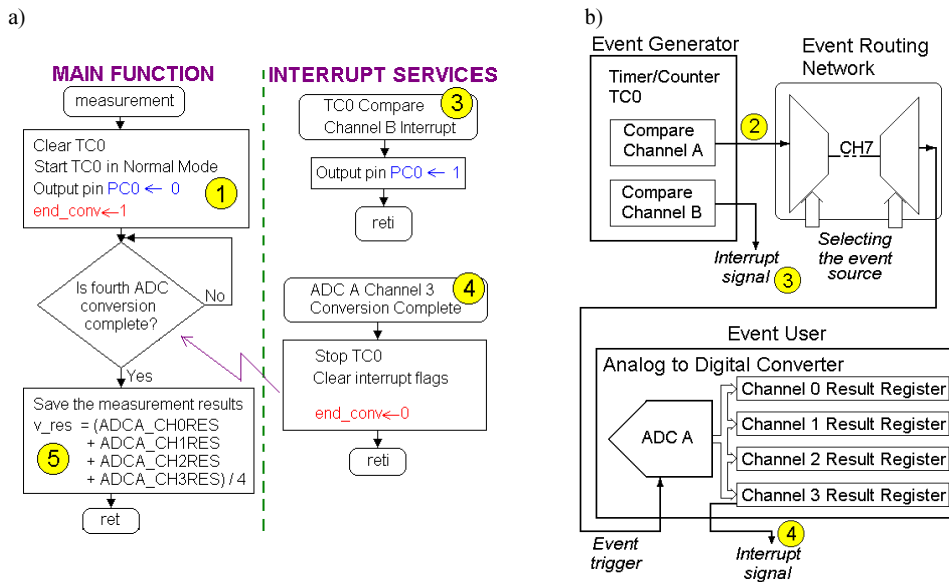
a)

MAIN FUNCTION

measurement

Clear TC0
Start TC0 in Normal Mode
Output pin PC0 ← 0
end_conv ← 1

1

Is fourth ADC conversion complete?

No

Yes

Save the measurement results
v_res = (ADCA_CH0RES
+ ADCA_CH1RES
+ ADCA_CH2RES
+ ADCA_CH3RES) / 4

5

ret

INTERRUPT SERVICES

TC0 Compare Channel B Interrupt

3

Output pin PC0 ← 1

reti

ADC A Channel 3 Conversion Complete

4

Stop TC0
Clear interrupt flags
end_conv ← 0

reti

b)

Event Generator

Timer/Counter TC0

Compare Channel A

2

Compare Channel B

Interrupt signal 3

Event Routing Network

CH7

Selecting the event source

Event User

Analog to Digital Converter

ADC A

Channel 0 Result Register
Channel 1 Result Register
Channel 2 Result Register
Channel 3 Result Register

Event trigger

4

Interrupt signal